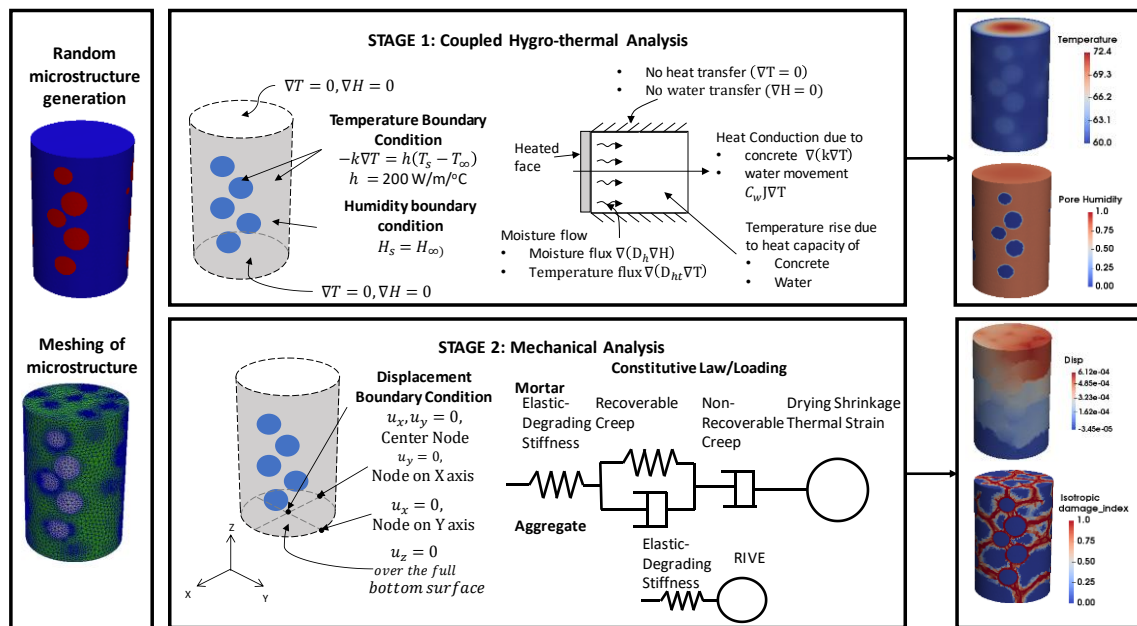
Random microstructure generation

Meshing of microstructure

STAGE 1: Coupled Hygro-thermal Analysis

$\nabla T = 0, \nabla H = 0$

Temperature Boundary Condition
$-k\nabla T = h(T_s - T_\infty)$
$h = 200$ W/m/°C

Humidity boundary condition
$H_s = H_{\infty)}$

$\nabla T = 0, \nabla H = 0$

• No heat transfer ($\nabla$T = 0)
• No water transfer ($\nabla$H = 0)

Heated face

Heat Conduction due to
• concrete $\nabla$(k$\nabla$T)
• water movement $C_w$J$\nabla$T

Temperature rise due to heat capacity of
• Concrete
• Water

Moisture flow
• Moisture flux $\nabla$(D$_h\nabla$H)
• Temperature flux $\nabla$(D$_{ht}\nabla$T)

Temperature
72.4
69.3
66.2
63.1
60.0

Pore Humidity
1.0
0.75
0.50
0.25
0.00

STAGE 2: Mechanical Analysis

Displacement Boundary Condition
$u_x, u_y = 0$,
Center Node
$u_y = 0$,
Node on X axis
$u_x = 0$,
Node on Y axis
$u_z = 0$
over the full bottom surface

Z
X
Y

Constitutive Law/Loading

Mortar
Elastic-Degrading Stiffness
Recoverable Creep
Non-Recoverable Creep
Drying Shrinkage Thermal Strain

Aggregate
Elastic-Degrading Stiffness
RIVE

Disp
6.12e-04
4.85e-04
3.23e-04
1.62e-04
-3.45e-05

Isotropic damage_index
1.0
0.75
0.50
0.25
0.00